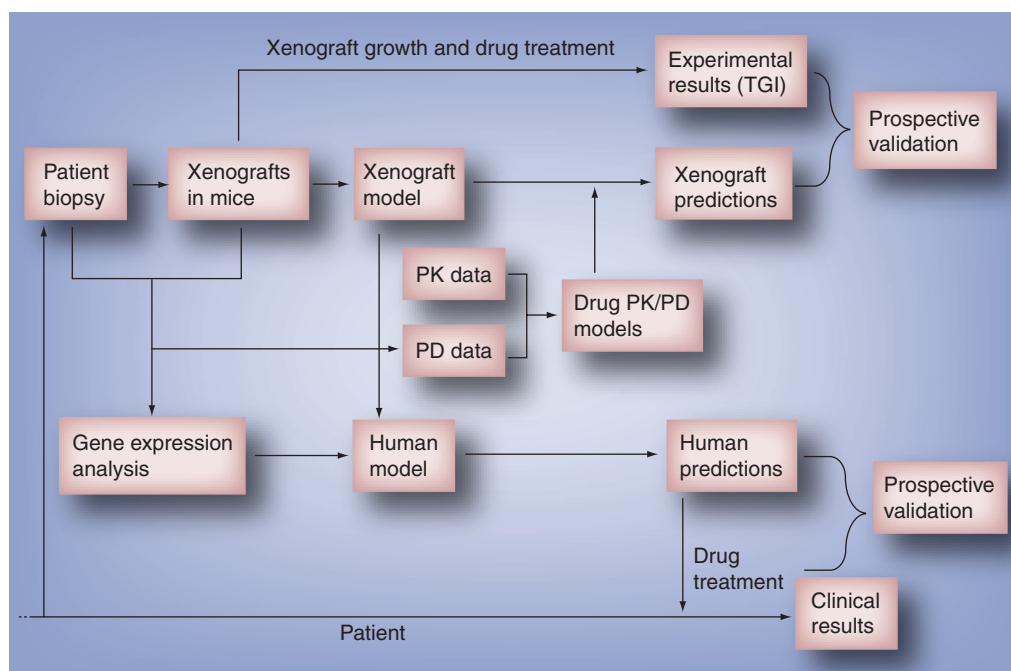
Xenograft growth and drug treatment

Experimental results (TGI)

Prospective validation

Patient biopsy

Xenografts in mice

Xenograft model

Xenograft predictions

PK data

Drug PK/PD models

PD data

Gene expression analysis

Human model

Human predictions

Prospective validation

Drug treatment

Clinical results

Patient